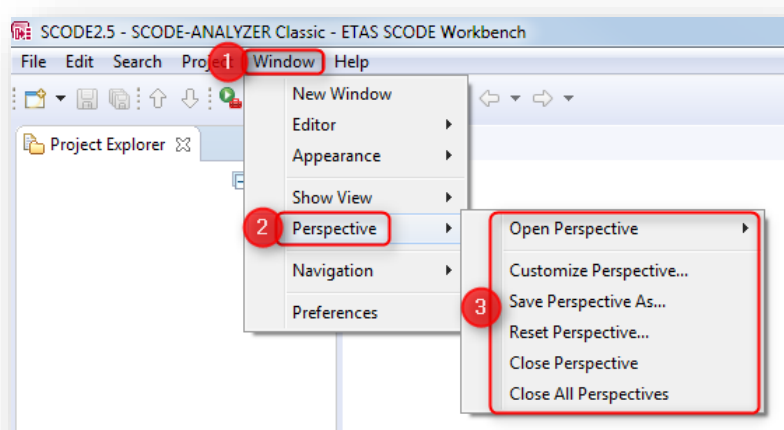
SCODE2.5 - SCODE-ANALYZER Classic - ETAS SCODE Workbench

File Edit Search Proje 1 Window Help

Project Explorer

New Window
Editor
Appearance
Show View
2 Perspective
Navigation
Preferences

Open Perspective
Customize Perspective...
3 Save Perspective As...
Reset Perspective...
Close Perspective
Close All Perspectives